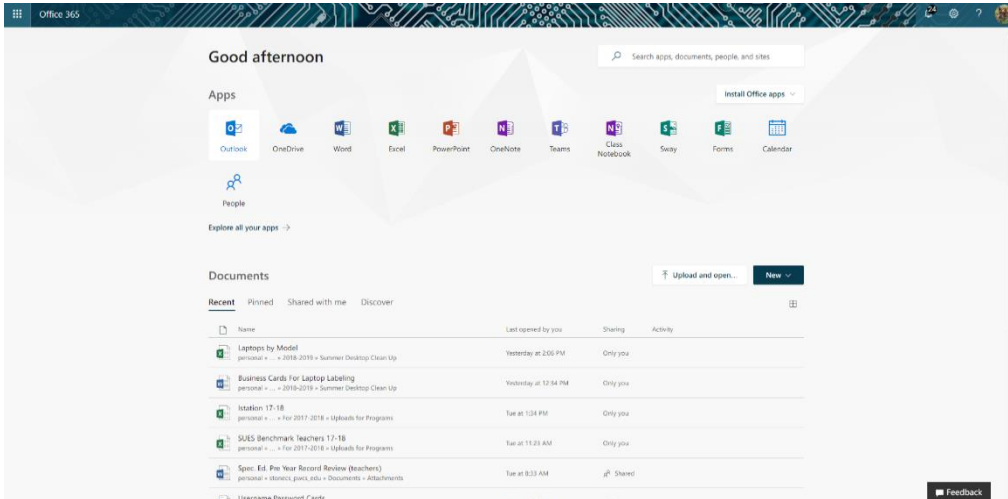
Office 365

24 ? 

Good afternoon

Search apps, documents, people, and sites

Apps

Install Office apps

Outlook OneDrive Word Excel PowerPoint OneNote Teams Class Notebook Sway Forms Calendar

People

Explore all your apps →

Documents

Upload and open...

New

Recent Pinned Shared with me Discover

| Name | Last opened by you | Sharing | Activity |
|---|---|---|---|
| Laptops by Model personal › ... › 2018-2019 › Summer Desktop Clean Up | Yesterday at 2:06 PM | Only you | |
| Business Cards For Laptop Labeling personal › ... › 2018-2019 › Summer Desktop Clean Up | Yesterday at 12:34 PM | Only you | |
| Istation 17-18 personal › ... › For 2017-2018 › Uploads for Programs | Tue at 1:34 PM | Only you | |
| SUES Benchmark Teachers 17-18 personal › ... › For 2017-2018 › Uploads for Programs | Tue at 11:23 AM | Only you | |
| Spec. Ed. Pre Year Record Review (teachers) personal › stonecs_pwcs_edu › Documents › Attachments | Tue at 8:33 AM | Shared | |
| Username Password Cards | | | |

Feedback